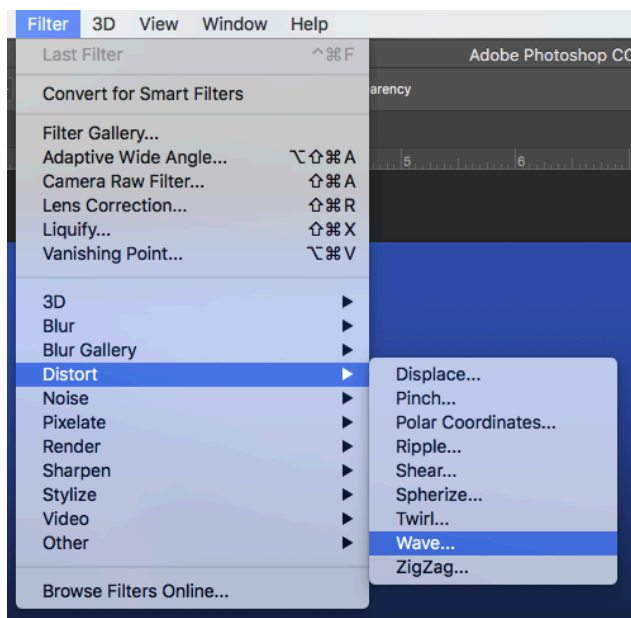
Filter 3D View Window Help

Last Filter ^⌘F

Adobe Photoshop CC

arency

Convert for Smart Filters

Filter Gallery...
Adaptive Wide Angle... ⌥⇧⌘A
Camera Raw Filter... ⇧⌘A
Lens Correction... ⇧⌘R
Liquify... ⇧⌘X
Vanishing Point... ⌥⌘V

5 6

3D ▶
Blur ▶
Blur Gallery ▶
Distort ▶
Noise ▶
Pixelate ▶
Render ▶
Sharpen ▶
Stylize ▶
Video ▶
Other ▶

Browse Filters Online...

Displace...
Pinch...
Polar Coordinates...
Ripple...
Shear...
Spherize...
Twirl...
Wave...
ZigZag...